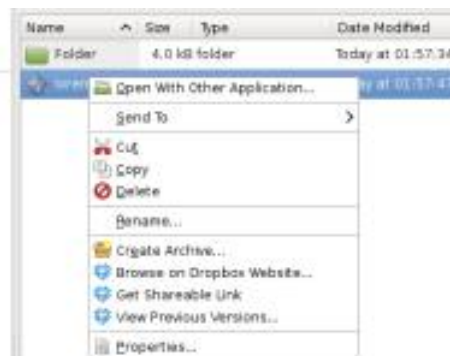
| Name | Size | Type | Date Modified |
|---|---|---|---|
| Folder | 4.0 kB | folder | Today at 01:57:34 |
| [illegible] | | | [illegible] at 01:57:4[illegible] |

Open With Other Application...
Send To >
Cut
Copy
Delete
Rename...
Create Archive...
Browse on Dropbox Website...
Get Shareable Link
View Previous Versions...
Properties...